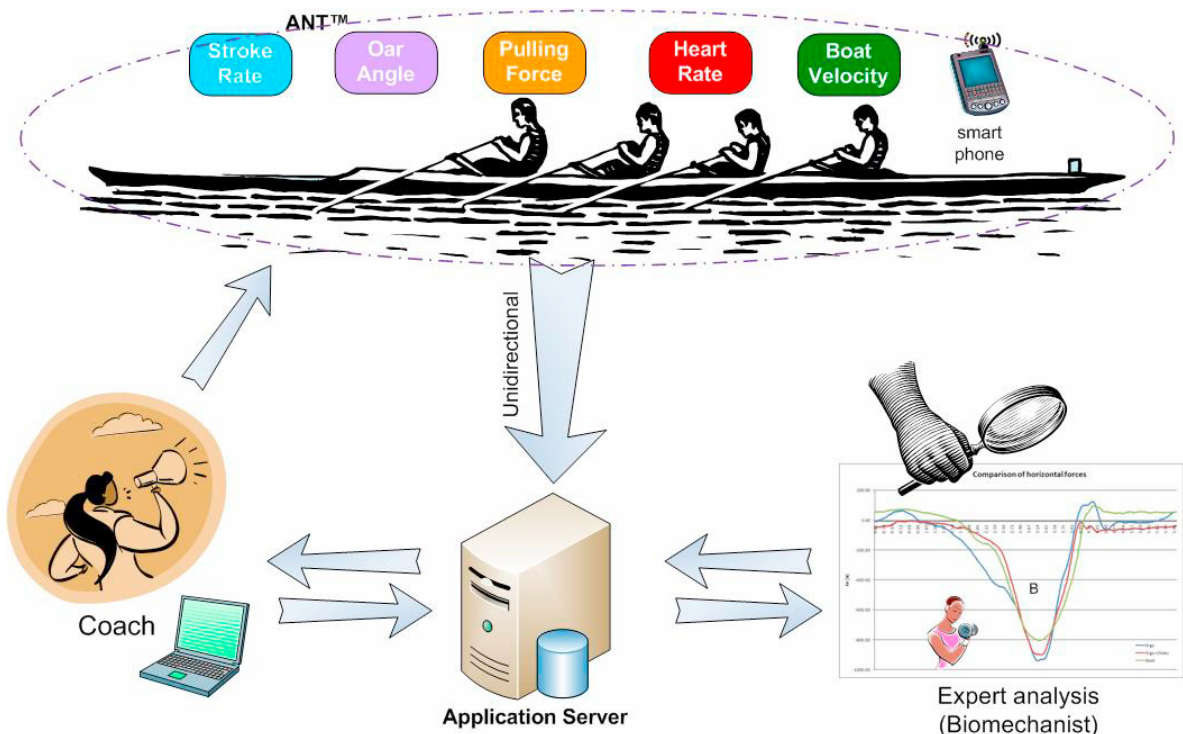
ANT™

Stroke Rate

Oar Angle

Pulling Force

Heart Rate

Boat Velocity

smart phone

Unidirectional

Comparison of horizontal forces

200.00

0.00

-200.00

-400.00

-600.00

-800.00

-1000.00

B

Coach

Application Server

Expert analysis (Biomechanist)